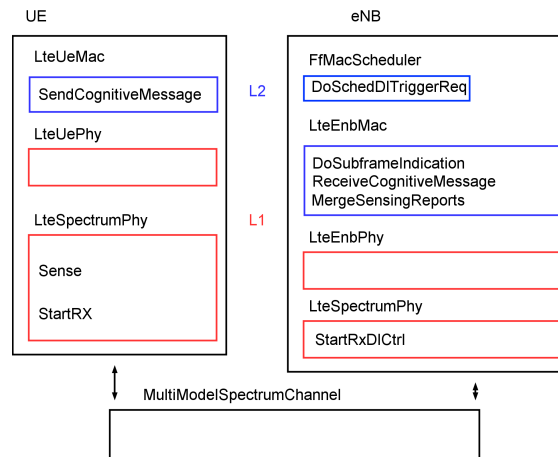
UE

LteUeMac

SendCognitiveMessage

LteUePhy

LteSpectrumPhy

Sense

StartRX

L2

L1

eNB

FfMacScheduler

DoSchedDlTriggerReq

LteEnbMac

DoSubframeIndication
ReceiveCognitiveMessage
MergeSensingReports

LteEnbPhy

LteSpectrumPhy

StartRxDlCtrl

MultiModelSpectrumChannel